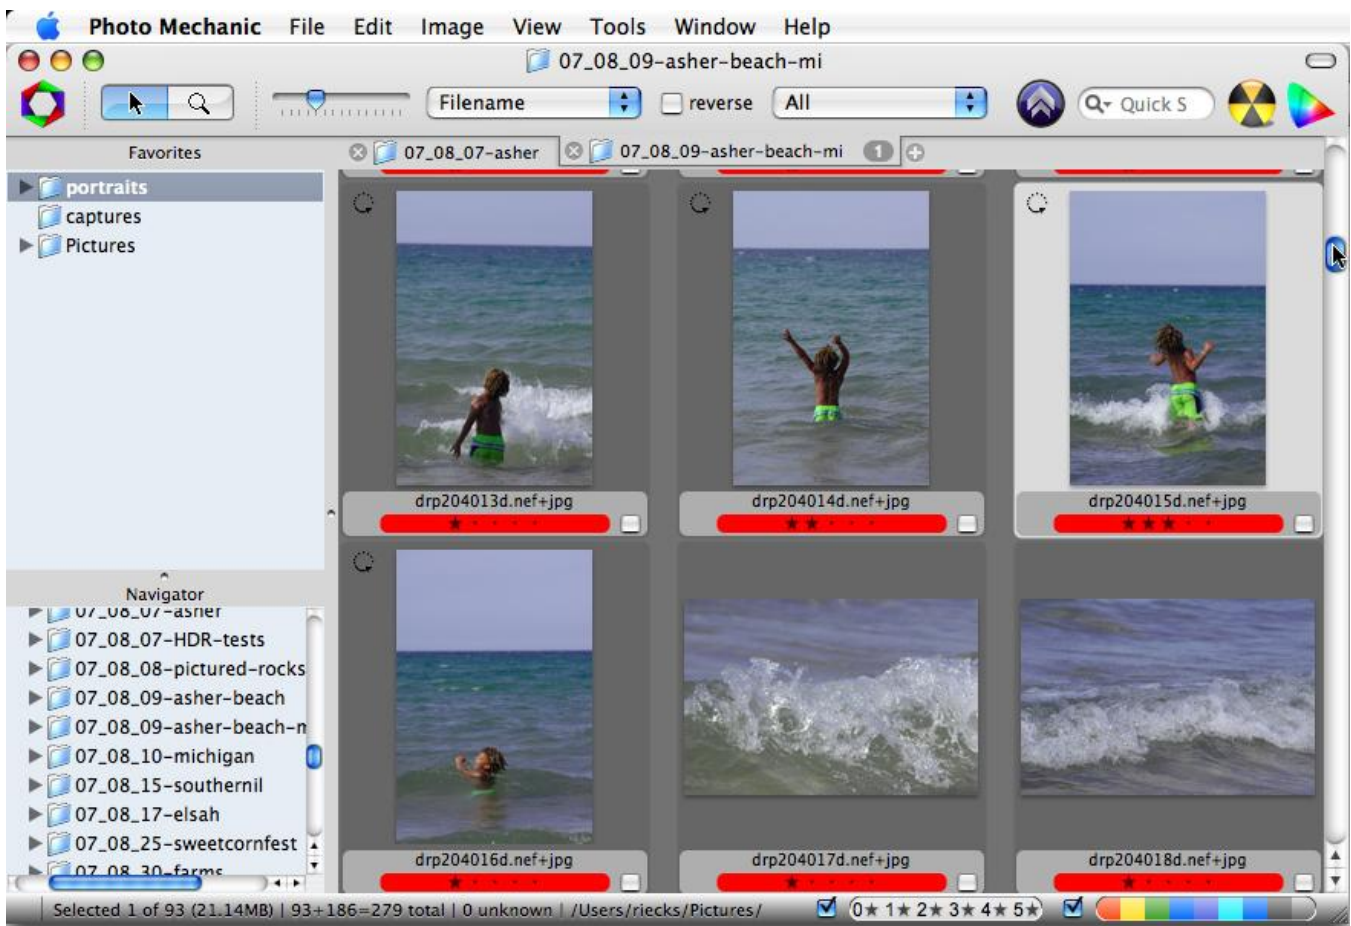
Photo Mechanic File Edit Image View Tools Window Help

07_08_09-asher-beach-mi

Filename reverse All Quick S

Favorites

07_08_07-asher 07_08_09-asher-beach-mi 1

portraits
captures
Pictures

drp204013d.nef+jpg
drp204014d.nef+jpg
drp204015d.nef+jpg

Navigator

07_08_07-asher
07_08_07-HDR-tests
07_08_08-pictured-rocks
07_08_09-asher-beach
07_08_09-asher-beach-m
07_08_10-michigan
07_08_15-southernil
07_08_17-elsah
07_08_25-sweetcornfest
07_08_30-farms

drp204016d.nef+jpg
drp204017d.nef+jpg
drp204018d.nef+jpg

Selected 1 of 93 (21.14MB) | 93+186=279 total | 0 unknown | /Users/riecks/Pictures/

0★ 1★ 2★ 3★ 4★ 5★